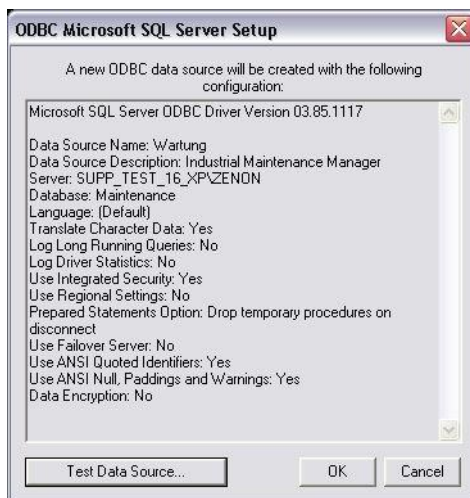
ODBC Microsoft SQL Server Setup

A new ODBC data source will be created with the following configuration:

Microsoft SQL Server ODBC Driver Version 03.85.1117

Data Source Name: Wartung
Data Source Description: Industrial Maintenance Manager
Server: SUPP_TEST_16_XP\ZENON
Database: Maintenance
Language: (Default)
Translate Character Data: Yes
Log Long Running Queries: No
Log Driver Statistics: No
Use Integrated Security: Yes
Use Regional Settings: No
Prepared Statements Option: Drop temporary procedures on disconnect
Use Failover Server: No
Use ANSI Quoted Identifiers: Yes
Use ANSI Null, Paddings and Warnings: Yes
Data Encryption: No

Test Data Source...

OK

Cancel